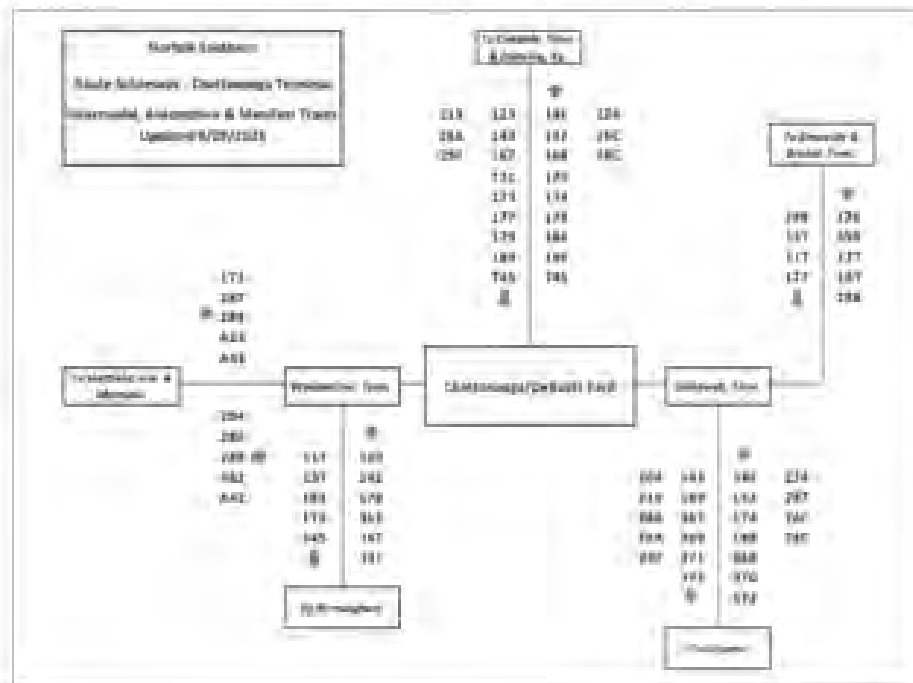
Norfolk Southern
Route Schematic - Chattanooga Terminal
Intermodal, Automotive & Manifest Trains
Updated 8/09/2021

To Cleveland, Tenn. & Knoxville, Ky.

| 113 | 123 | 181 | 124 |
|---|---|---|---|
| 18A | 143 | 157 | 19C |
| 19H | 147 | 168 | 18C |
| | T31 | 170 | |
| | 171 | 174 | |
| | 177 | 178 | |
| | 179 | 184 | |
| | 189 | 188 | |
| | T45 | T46 | |

To Atlanta & Macon

173
287
289
A33
A43

Wauhatchie, Tenn.

294
288
288
R42
A42

| 117 | 145 |
|---|---|
| 137 | 242 |
| 183 | 178 |
| 173 | 163 |
| 145 | 167 |
| | 187 |

To Birmingham

Chattanooga/DeButts Yard

Ooltewah, Tenn.

To Knoxville & Bristol, Tenn.

| 299 | 176 |
|---|---|
| 117 | 159 |
| 117 | 177 |
| 177 | 187 |
| | 286 |

| 204 | 143 | 140 | 274 |
|---|---|---|---|
| 219 | 189 | 153 | 287 |
| 88A | 167 | 174 | 76F |
| 89A | 369 | 188 | 79F |
| 297 | 371 | 88B | |
| | 193 | 97Q | |
| | | 172 | |

To Chattanooga